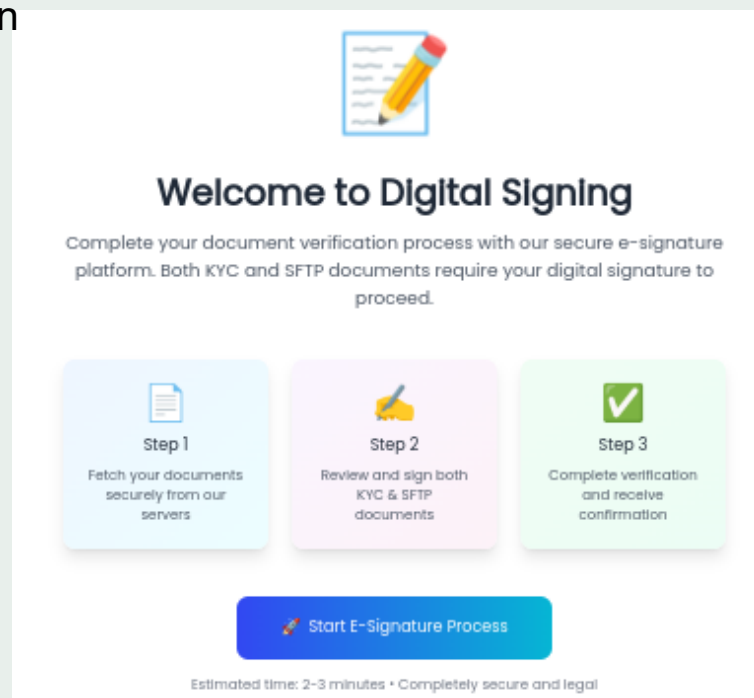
n

Welcome to Digital Signing

Complete your document verification process with our secure e-signature platform. Both KYC and SFTP documents require your digital signature to proceed.

Step 1

Fetch your documents securely from our servers

Step 2

Review and sign both KYC & SFTP documents

Step 3

Complete verification and receive confirmation

Start E-Signature Process

Estimated time: 2-3 minutes • Completely secure and legal